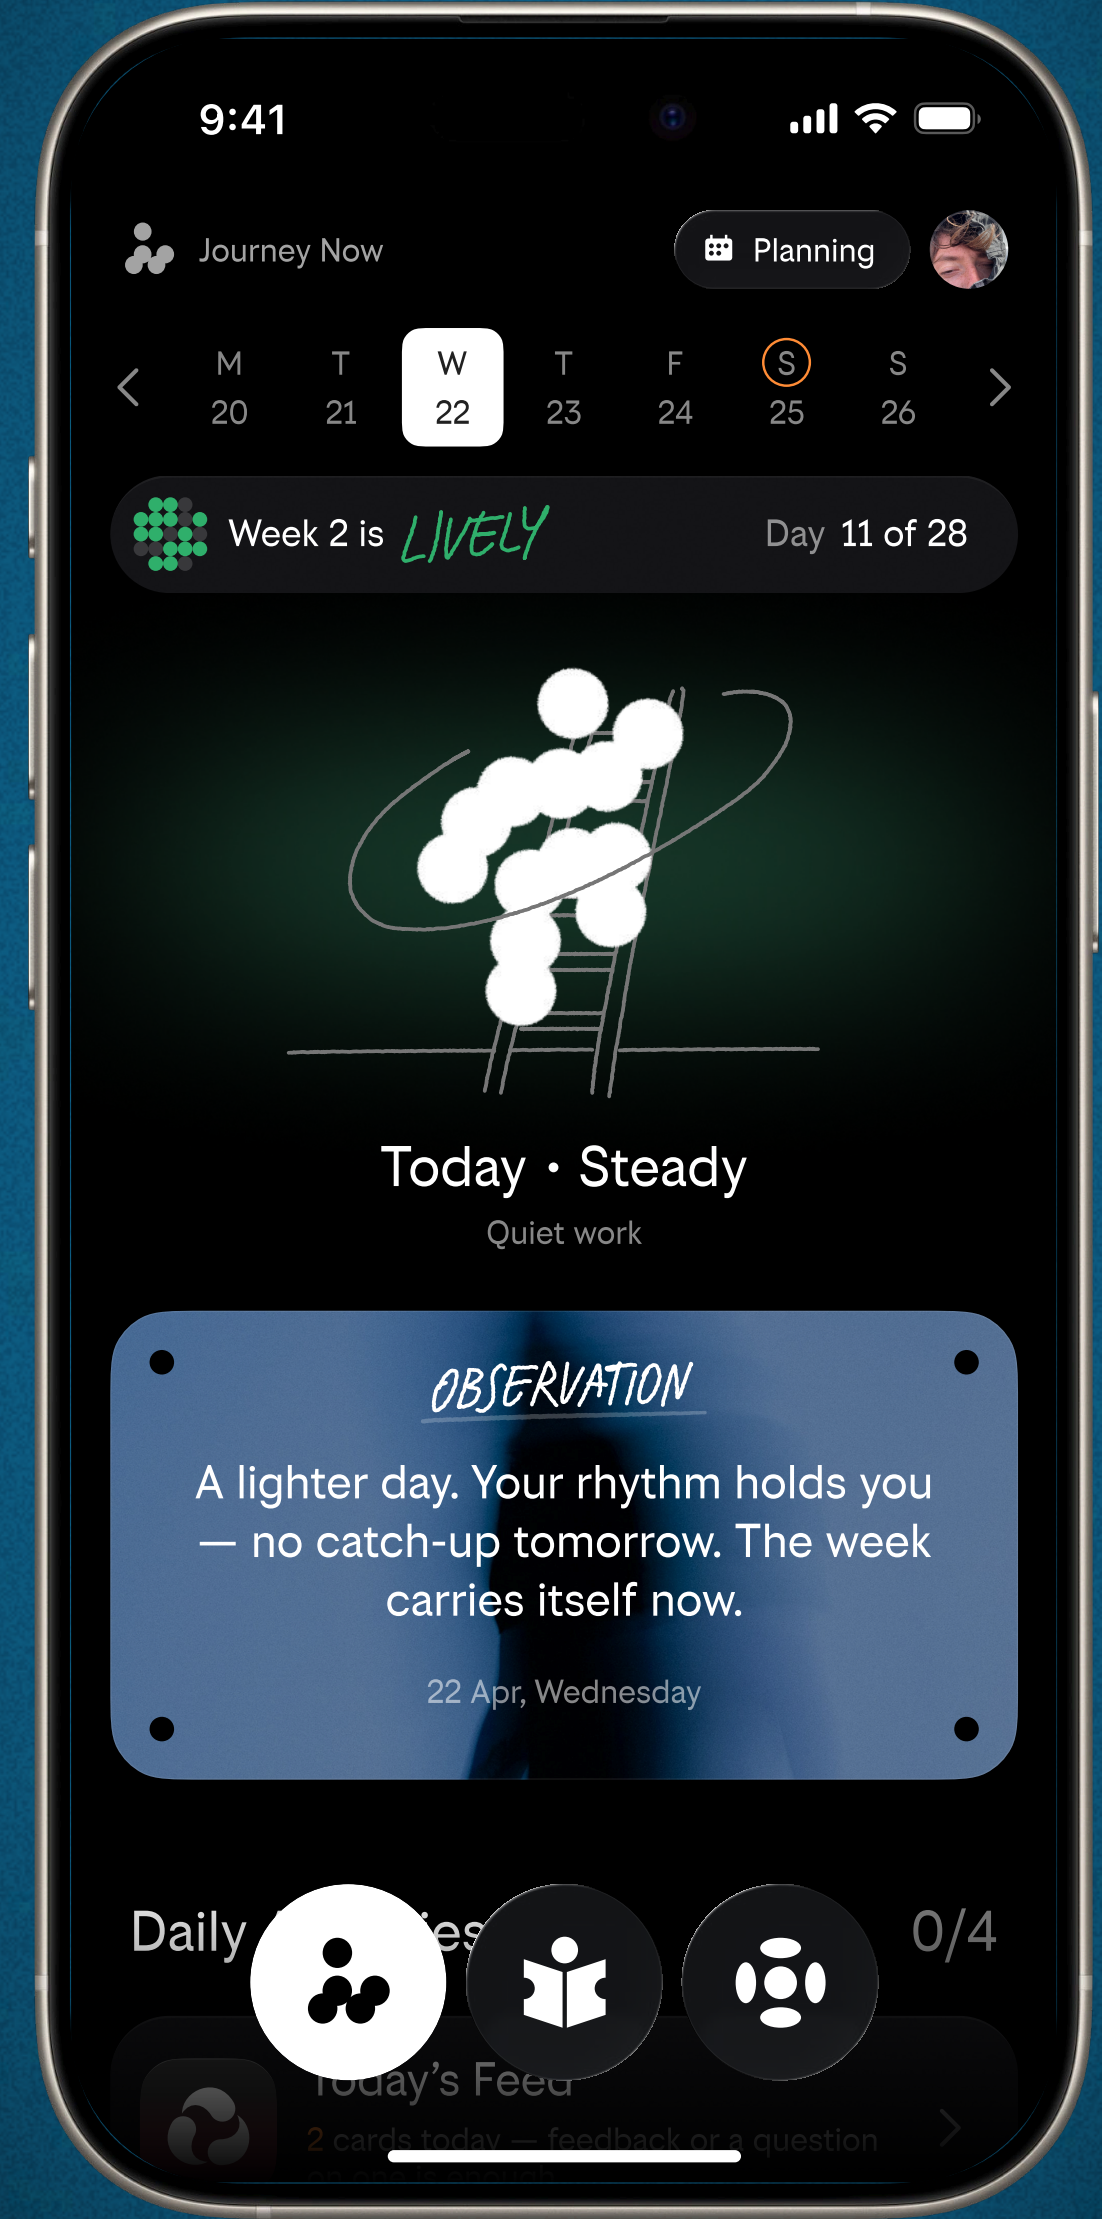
9:41

Journey Now

Planning

M 20
T 21
W 22
T 23
F 24
S 25
S 26

Week 2 is LIVELY

Day 11 of 28

Today • Steady

Quiet work

OBSERVATION

A lighter day. Your rhythm holds you — no catch-up tomorrow. The week carries itself now.

22 Apr, Wednesday

Daily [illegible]es

0/4

Today's Feed

2 cards today — feedback or a question

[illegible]